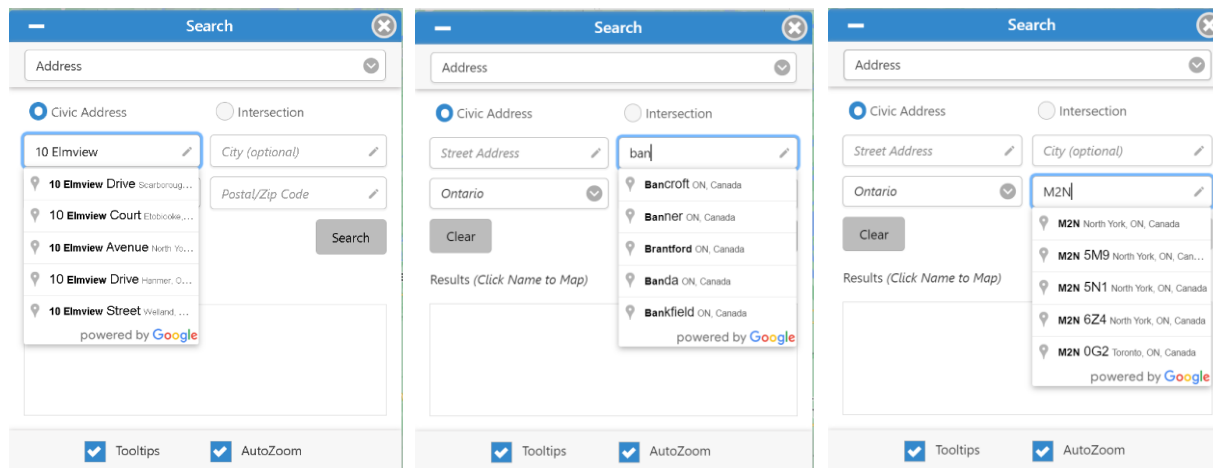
Search

Address

Civic Address
Intersection

10 Elmview
City (optional)
Postal/Zip Code

10 Elmview Drive Scarboroug...
10 Elmview Court Etobicoke,...
10 Elmview Avenue North Yo...
10 Elmview Drive Hanmer, O...
10 Elmview Street Welland, ...
powered by Google

Search

Tooltips
AutoZoom

Search

Address

Civic Address
Intersection

Street Address
ban

Ontario

Bancroft ON, Canada
Banner ON, Canada
Brantford ON, Canada
Banda ON, Canada
Bankfield ON, Canada
powered by Google

Clear

Results (Click Name to Map)

Tooltips
AutoZoom

Search

Address

Civic Address
Intersection

Street Address
City (optional)

Ontario
M2N

M2N North York, ON, Canada
M2N 5M9 North York, ON, Can...
M2N 5N1 North York, ON, Canada
M2N 6Z4 North York, ON, Canada
M2N 0G2 Toronto, ON, Canada
powered by Google

Clear

Results (Click Name to Map)

Tooltips
AutoZoom